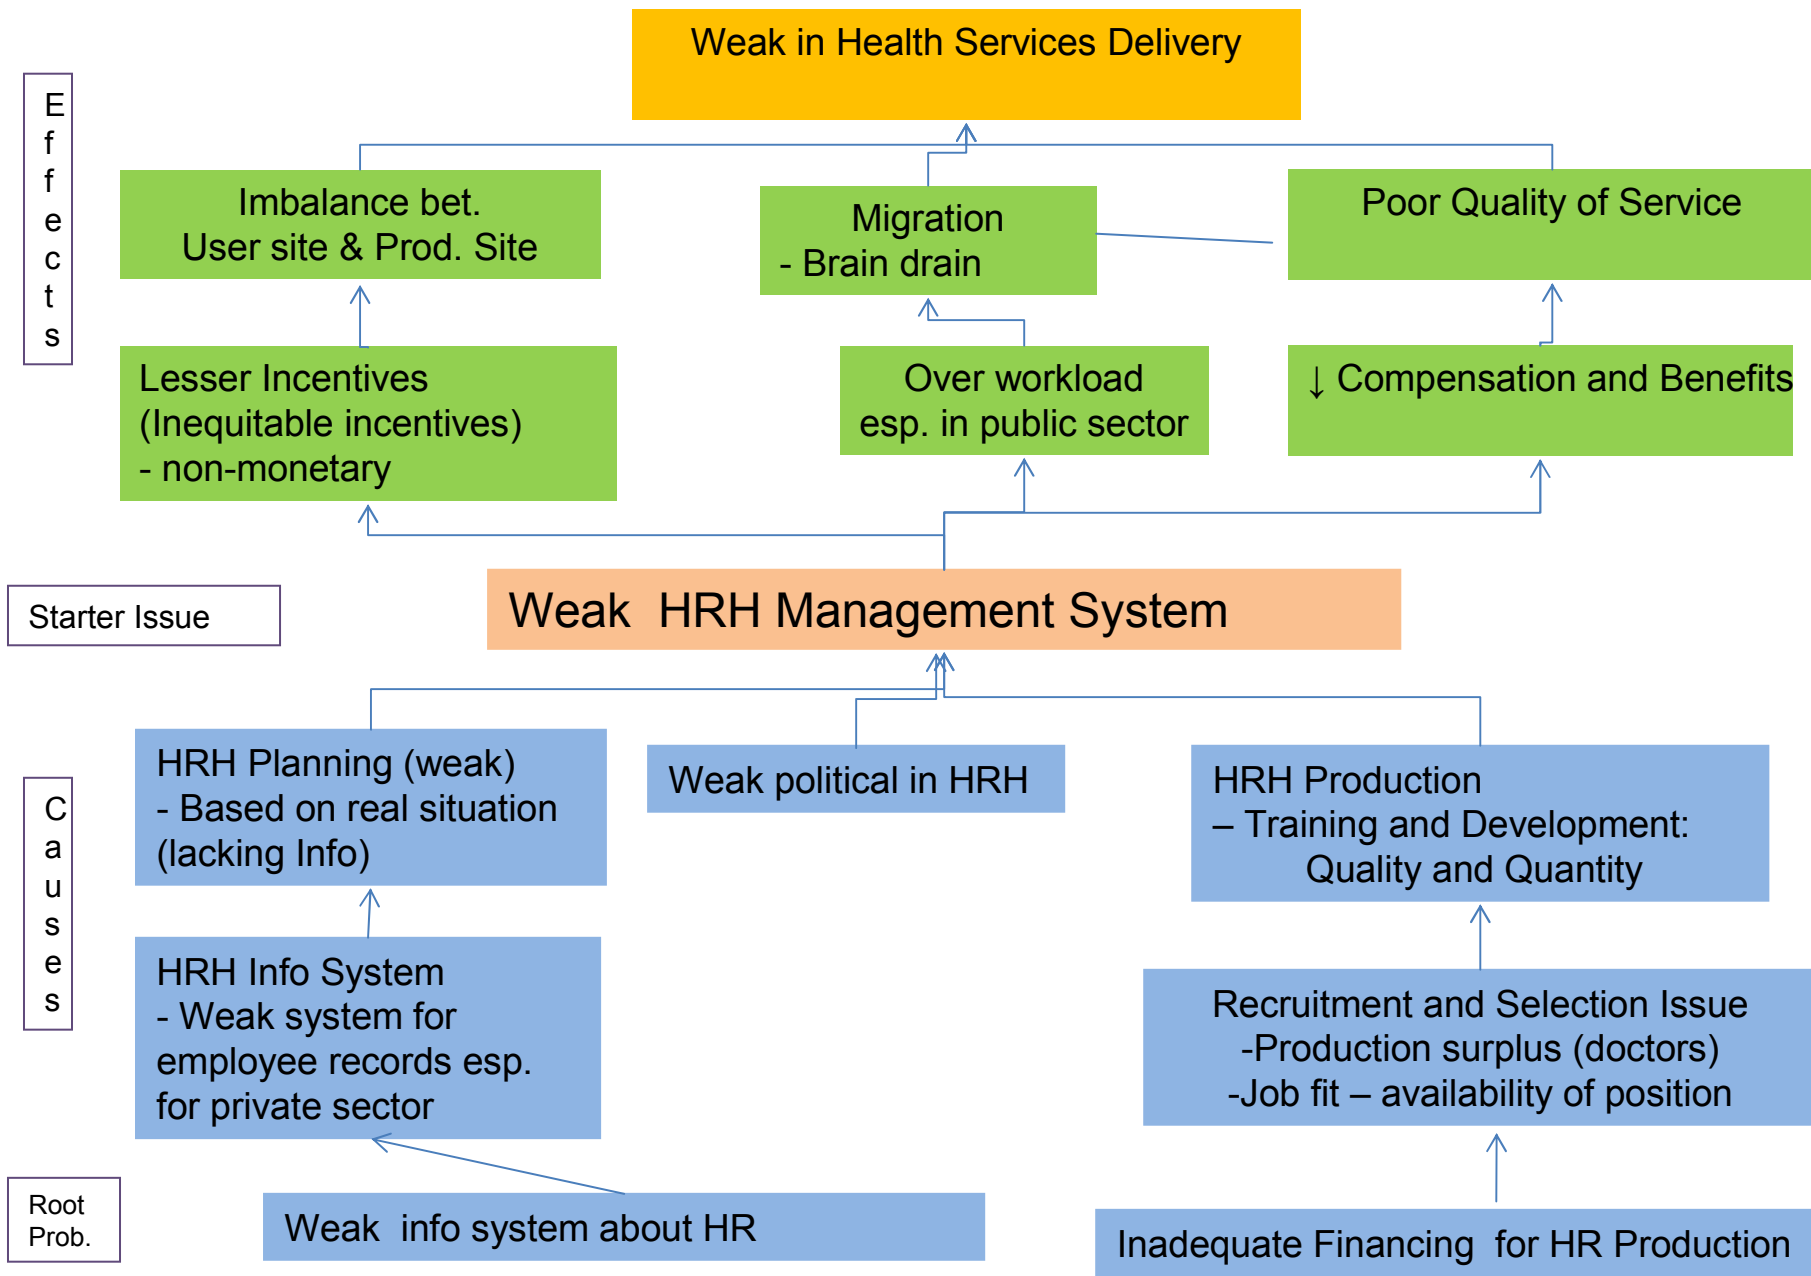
Weak in Health Services Delivery

Effects

Imbalance bet. User site & Prod. Site

Migration
- Brain drain

Poor Quality of Service

Lesser Incentives
(Inequitable incentives)
- non-monetary

Over workload esp. in public sector

↓ Compensation and Benefits

Starter Issue

Weak HRH Management System

Causes

HRH Planning (weak)
- Based on real situation (lacking Info)

Weak political in HRH

HRH Production
– Training and Development: Quality and Quantity

HRH Info System
- Weak system for employee records esp. for private sector

Recruitment and Selection Issue
-Production surplus (doctors)
-Job fit – availability of position

Root Prob.

Weak info system about HR

Inadequate Financing for HR Production